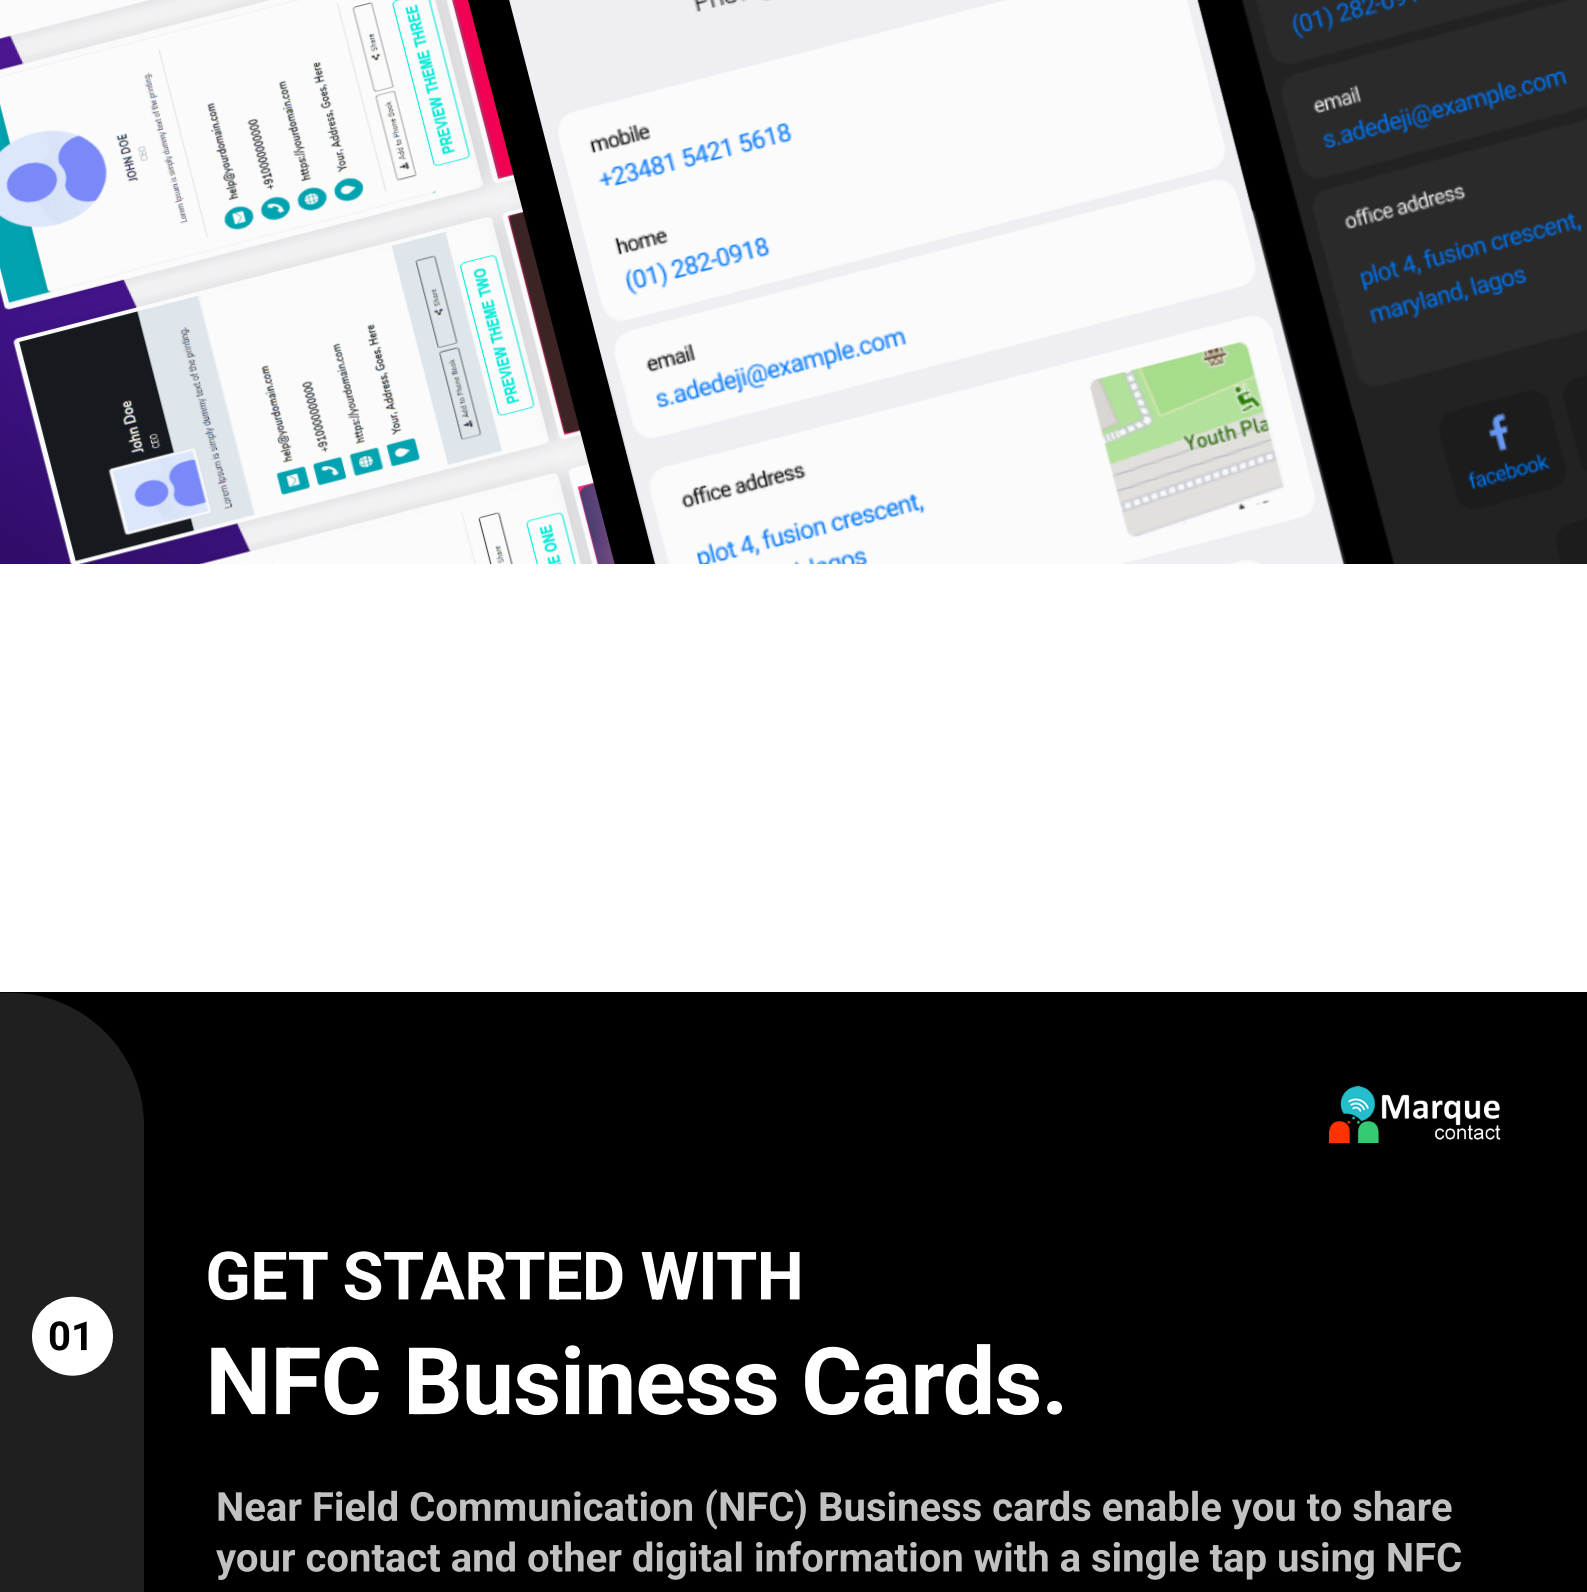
JOHN DOE
CEO
Lorem Ipsum is simply dummy text of the printing.
help@yourdomain.com
+910000000000
https://yourdomain.com
Your, Address, Goes, Here
Add to Phone Book
Share
PREVIEW THEME THREE

John Doe
CEO
Lorem Ipsum is simply dummy text of the printing.
help@yourdomain.com
+910000000000
https://yourdomain.com
Your, Address, Goes, Here
Add to Phone Book
Share
PREVIEW THEME TWO

Share
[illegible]E ONE

mobile
+23481 5421 5618
home
(01) 282-0918
email
s.adedeji@example.com
office address
plot 4, fusion crescent,
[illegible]
Youth Pla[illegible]

(01) 282-0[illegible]
email
s.adedeji@example.com
office address
plot 4, fusion crescent,
maryland, lagos
facebook

Marque
contact

01

GET STARTED WITH
NFC Business Cards.

Near Field Communication (NFC) Business cards enable you to share your contact and other digital information with a single tap using NFC